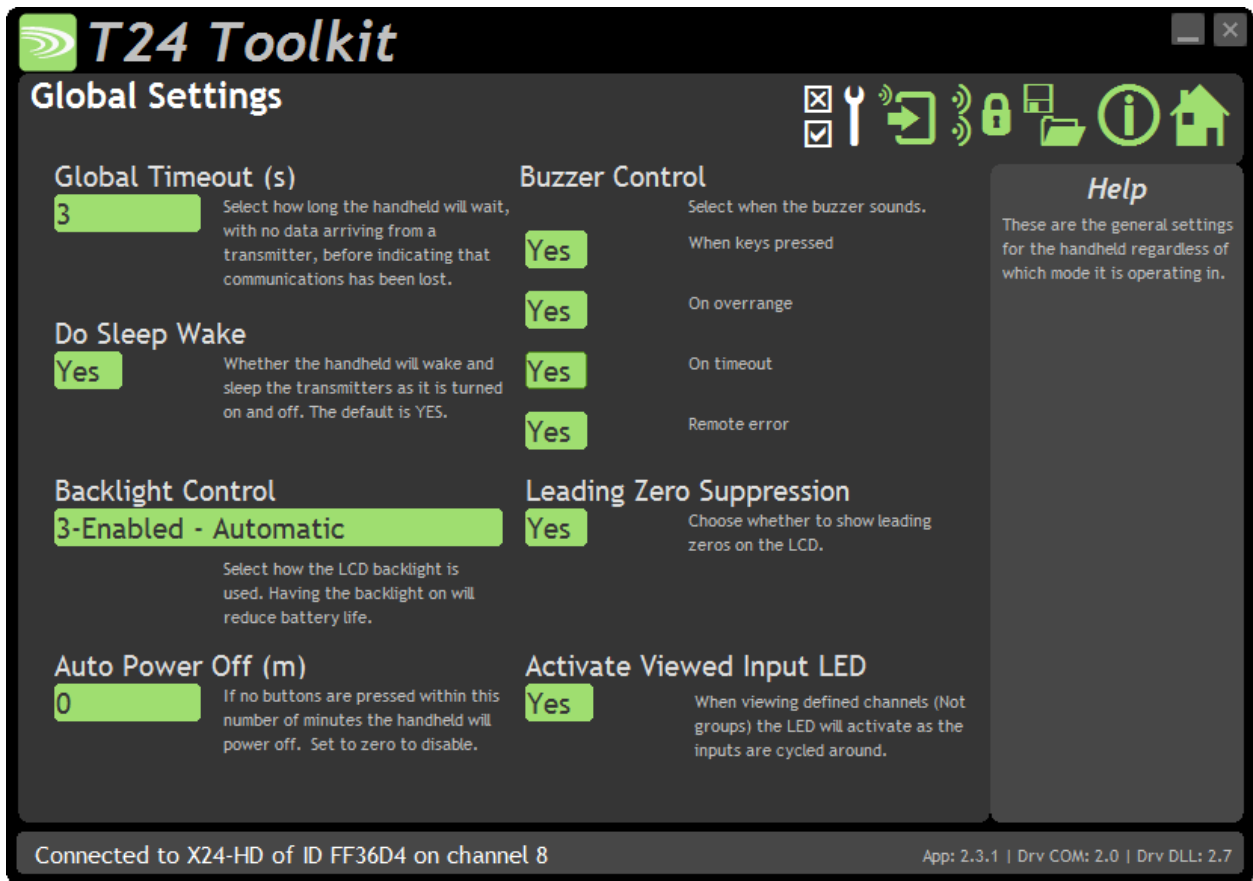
T24 Toolkit

Global Settings

Global Timeout (s)
3
Select how long the handheld will wait, with no data arriving from a transmitter, before indicating that communications has been lost.

Do Sleep Wake
Yes
Whether the handheld will wake and sleep the transmitters as it is turned on and off. The default is YES.

Backlight Control
3-Enabled - Automatic
Select how the LCD backlight is used. Having the backlight on will reduce battery life.

Auto Power Off (m)
0
If no buttons are pressed within this number of minutes the handheld will power off. Set to zero to disable.

Buzzer Control
Select when the buzzer sounds.
Yes
When keys pressed
Yes
On overrange
Yes
On timeout
Yes
Remote error

Leading Zero Suppression
Yes
Choose whether to show leading zeros on the LCD.

Activate Viewed Input LED
Yes
When viewing defined channels (Not groups) the LED will activate as the inputs are cycled around.

Help
These are the general settings for the handheld regardless of which mode it is operating in.

Connected to X24-HD of ID FF36D4 on channel 8
App: 2.3.1 | Drv COM: 2.0 | Drv DLL: 2.7